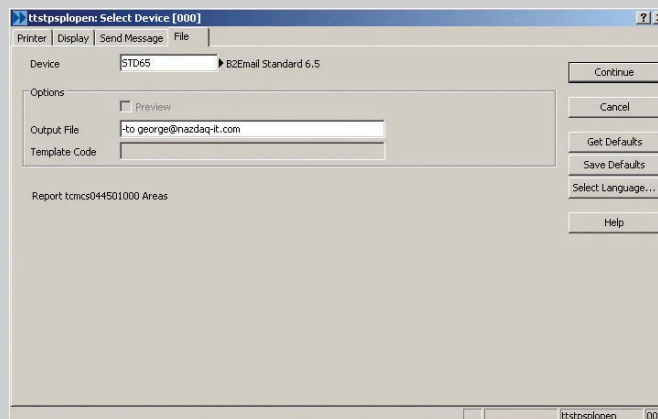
ttstpsplopen: Select Device [000]

? X

Printer | Display | Send Message | File

Device STD65 B2Email Standard 6.5

Options

Preview

Output File -to george@nazdaq-it.com

Template Code

Report tcmcs044501000 Areas

Continue

Cancel

Get Defaults

Save Defaults

Select Language...

Help

ttstpsplopen 00